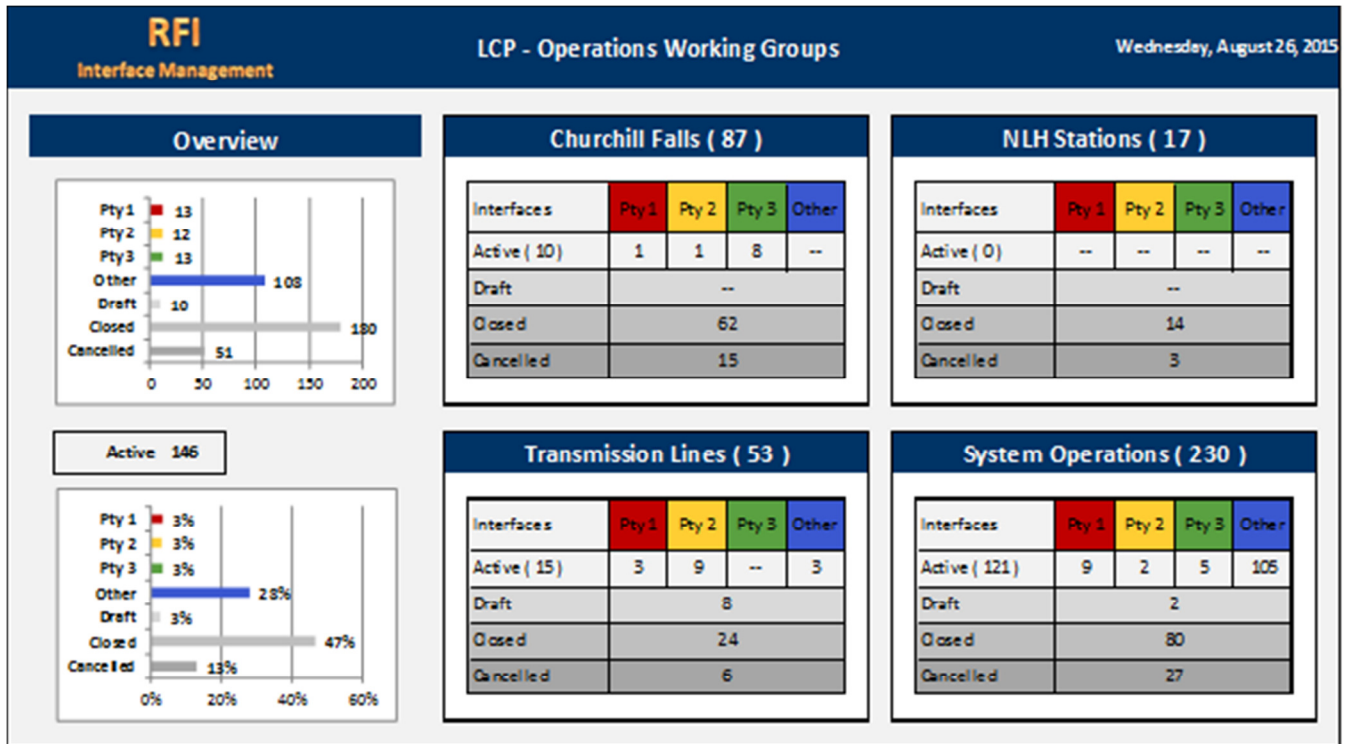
RFI
Interface Management

LCP - Operations Working Groups

Wednesday, August 26, 2015

Overview

Pty 1 13
Pty 2 12
Pty 3 13
Other 108
Draft 10
Closed 180
Cancelled 51

0 50 100 150 200

Active 146

Pty 1 3%
Pty 2 3%
Pty 3 3%
Other 28%
Draft 3%
Closed 47%
Cancelled 13%

0% 20% 40% 60%

Churchill Falls ( 87 )

| Interfaces | Pty 1 | Pty 2 | Pty 3 | Other |
|---|---|---|---|---|
| Active ( 10 ) | 1 | 1 | 8 | -- |
| Draft | -- | | | |
| Closed | 62 | | | |
| Cancelled | 15 | | | |

NLH Stations ( 17 )

| Interfaces | Pty 1 | Pty 2 | Pty 3 | Other |
|---|---|---|---|---|
| Active ( 0 ) | -- | -- | -- | -- |
| Draft | -- | | | |
| Closed | 14 | | | |
| Cancelled | 3 | | | |

Transmission Lines ( 53 )

| Interfaces | Pty 1 | Pty 2 | Pty 3 | Other |
|---|---|---|---|---|
| Active ( 15 ) | 3 | 9 | -- | 3 |
| Draft | 8 | | | |
| Closed | 24 | | | |
| Cancelled | 6 | | | |

System Operations ( 230 )

| Interfaces | Pty 1 | Pty 2 | Pty 3 | Other |
|---|---|---|---|---|
| Active ( 121 ) | 9 | 2 | 5 | 105 |
| Draft | 2 | | | |
| Closed | 80 | | | |
| Cancelled | 27 | | | |